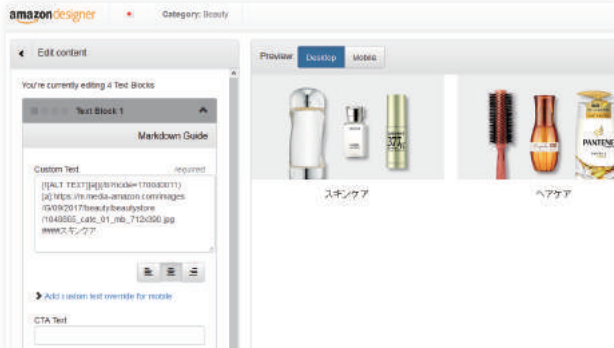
amazon designer • Category: Beauty

Edit content

You're currently editing 4 Text Blocks

Text Block 1

Markdown Guide

Custom Text required

![ALT TEXT][a]{# mode=1700x3011}
[a]: https://m.media-amazon.com/images/G/09/2017/beauty/beautystore/1048865_cate_01_mb_712x300.jpg
####スキンケア

Add custom text override for mobile

CTA Text

Preview: Desktop Mobile

PANTENE

スキンケア

ヘアケア